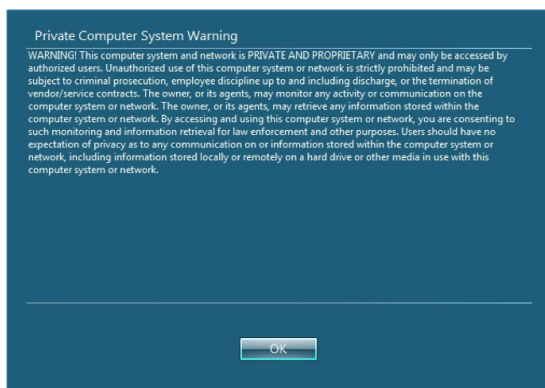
Private Computer System Warning

WARNING! This computer system and network is PRIVATE AND PROPRIETARY and may only be accessed by authorized users. Unauthorized use of this computer system or network is strictly prohibited and may be subject to criminal prosecution, employee discipline up to and including discharge, or the termination of vendor/service contracts. The owner, or its agents, may monitor any activity or communication on the computer system or network. The owner, or its agents, may retrieve any information stored within the computer system or network. By accessing and using this computer system or network, you are consenting to such monitoring and information retrieval for law enforcement and other purposes. Users should have no expectation of privacy as to any communication on or information stored within the computer system or network, including information stored locally or remotely on a hard drive or other media in use with this computer system or network.

OK